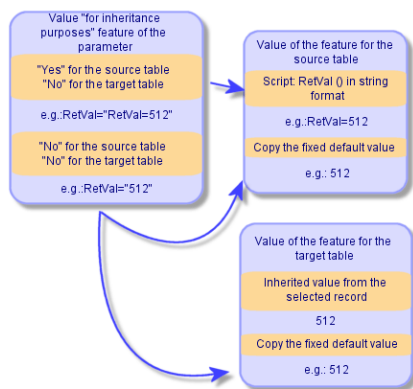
Value "for inheritance purposes" feature of the parameter

"Yes" for the source table
"No" for the target table

e.g.:RetVal="RetVal=512"

"No" for the source table
"No" for the target table

e.g.:RetVal="512"

Value of the feature for the source table

Script: RetVal () in string format

e.g.:RetVal=512

Copy the fixed default value

e.g.: 512

Value of the feature for the target table

Inherited value from the selected record

512

Copy the fixed default value

e.g.: 512